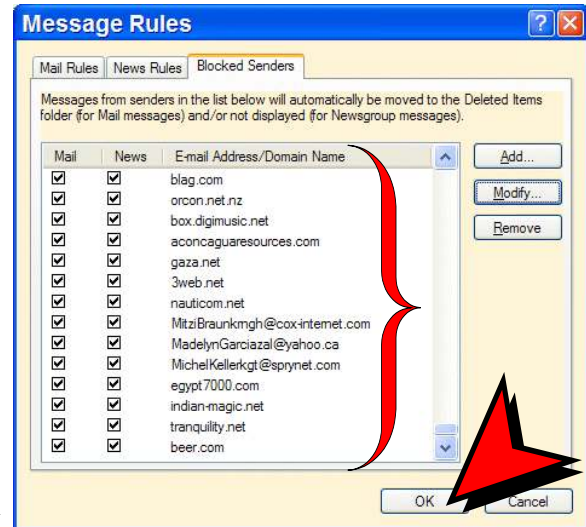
Message Rules

Mail Rules | News Rules | Blocked Senders

Messages from senders in the list below will automatically be moved to the Deleted Items folder (for Mail messages) and/or not displayed (for Newsgroup messages).

| Mail | News | E-mail Address/Domain Name |
|---|---|---|
| ☑ | ☑ | blag.com |
| ☑ | ☑ | orcon.net.nz |
| ☑ | ☑ | box.digimusic.net |
| ☑ | ☑ | aconcaguaresources.com |
| ☑ | ☑ | gaza.net |
| ☑ | ☑ | 3web.net |
| ☑ | ☑ | nauticom.net |
| ☑ | ☑ | MitziBraunkmgh@cox-internet.com |
| ☑ | ☑ | MadelynGarciazal@yahoo.ca |
| ☑ | ☑ | MichelKellerkgt@sprynet.com |
| ☑ | ☑ | egypt7000.com |
| ☑ | ☑ | indian-magic.net |
| ☑ | ☑ | tranquility.net |
| ☑ | ☑ | beer.com |

Add...
Modify...
Remove

OK
Cancel